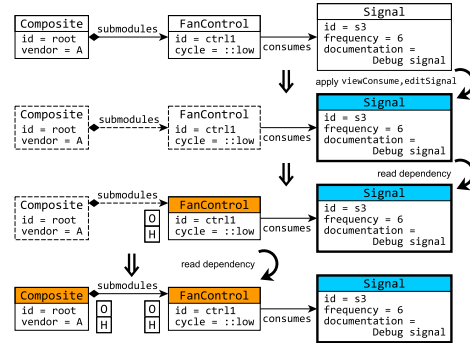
Composite
id = root
vendor = A

submodules

FanControl
id = ctrl1
cycle = ::low

consumes

Signal
id = s3
frequency = 6
documentation =
Debug signal

apply viewConsume,editSignal

Composite
id = root
vendor = A

submodules

FanControl
id = ctrl1
cycle = ::low

consumes

Signal
id = s3
frequency = 6
documentation =
Debug signal

read dependency

Composite
id = root
vendor = A

submodules

O
H

FanControl
id = ctrl1
cycle = ::low

consumes

Signal
id = s3
frequency = 6
documentation =
Debug signal

read dependency

Composite
id = root
vendor = A

O
H

submodules

O
H

FanControl
id = ctrl1
cycle = ::low

consumes

Signal
id = s3
frequency = 6
documentation =
Debug signal